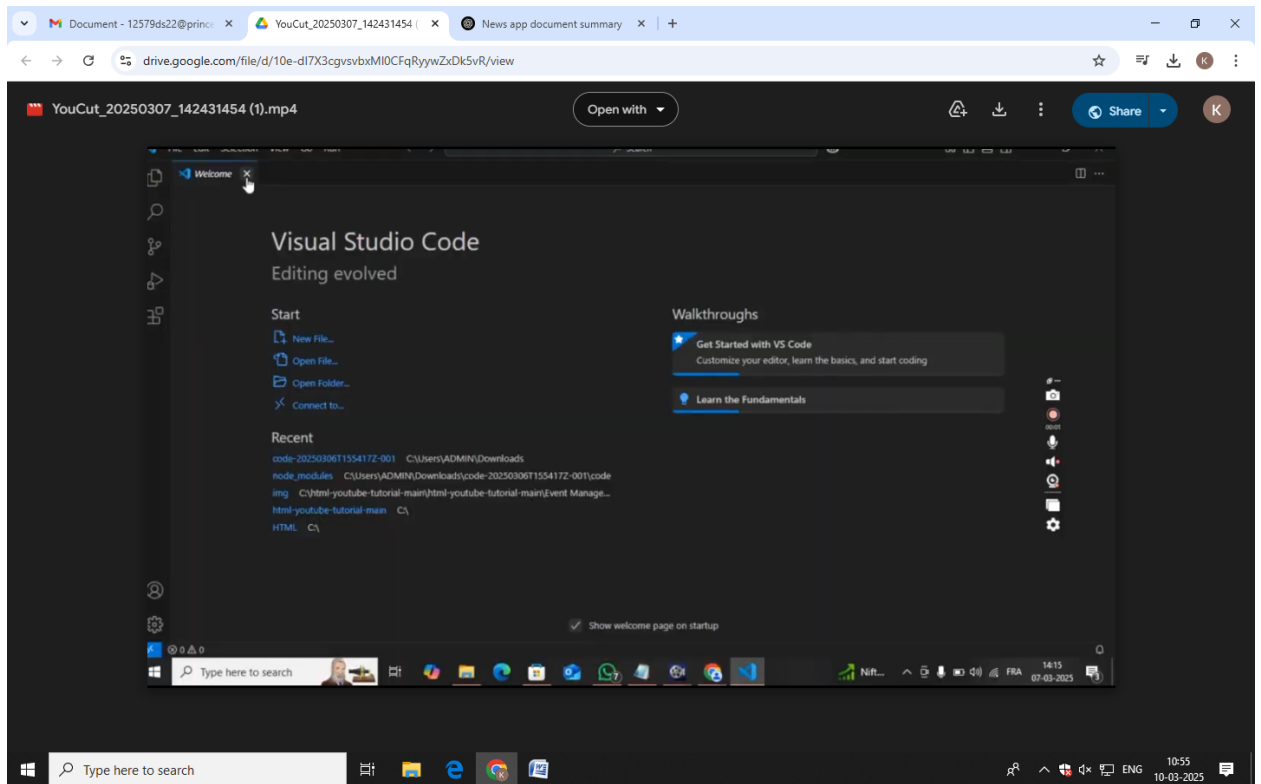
Document - 12579ds22@prince ×
YouCut_20250307_142431454 ( ×
News app document summary ×
+

drive.google.com/file/d/10e-dI7X3cgvsvbxMI0CFqRyywZxDk5vR/view

YouCut_20250307_142431454 (1).mp4
Open with
Share
K

Welcome ×

Visual Studio Code
Editing evolved

Start
New File...
Open File...
Open Folder...
Connect to...

Recent
code-20250306T155417Z-001 C:\Users\ADMIN\Downloads
node_modules C:\Users\ADMIN\Downloads\code-20250306T155417Z-001\code
img C:\html-youtube-tutorial-main\html-youtube-tutorial-main\Event Manage...
html-youtube-tutorial-main C:\
HTML C:\

Walkthroughs
Get Started with VS Code
Customize your editor, learn the basics, and start coding
Learn the Fundamentals

00:01

Show welcome page on startup

⊗ 0 ⚠ 0

Type here to search
Nift...
FRA
14:15
07-03-2025

Type here to search
ENG
10:55
10-03-2025